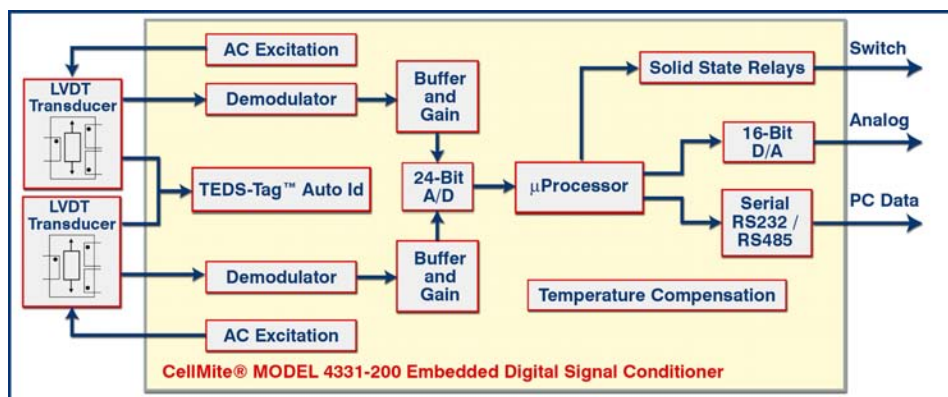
AC Excitation

LVDT Transducer

Demodulator

Buffer and Gain

Solid State Relays

Switch

Analog

16-Bit D/A

TEDS-Tag™ Auto Id

24-Bit A/D

μProcessor

PC Data

Serial RS232 / RS485

LVDT Transducer

Demodulator

Buffer and Gain

Temperature Compensation

AC Excitation

CellMite® MODEL 4331-200 Embedded Digital Signal Conditioner